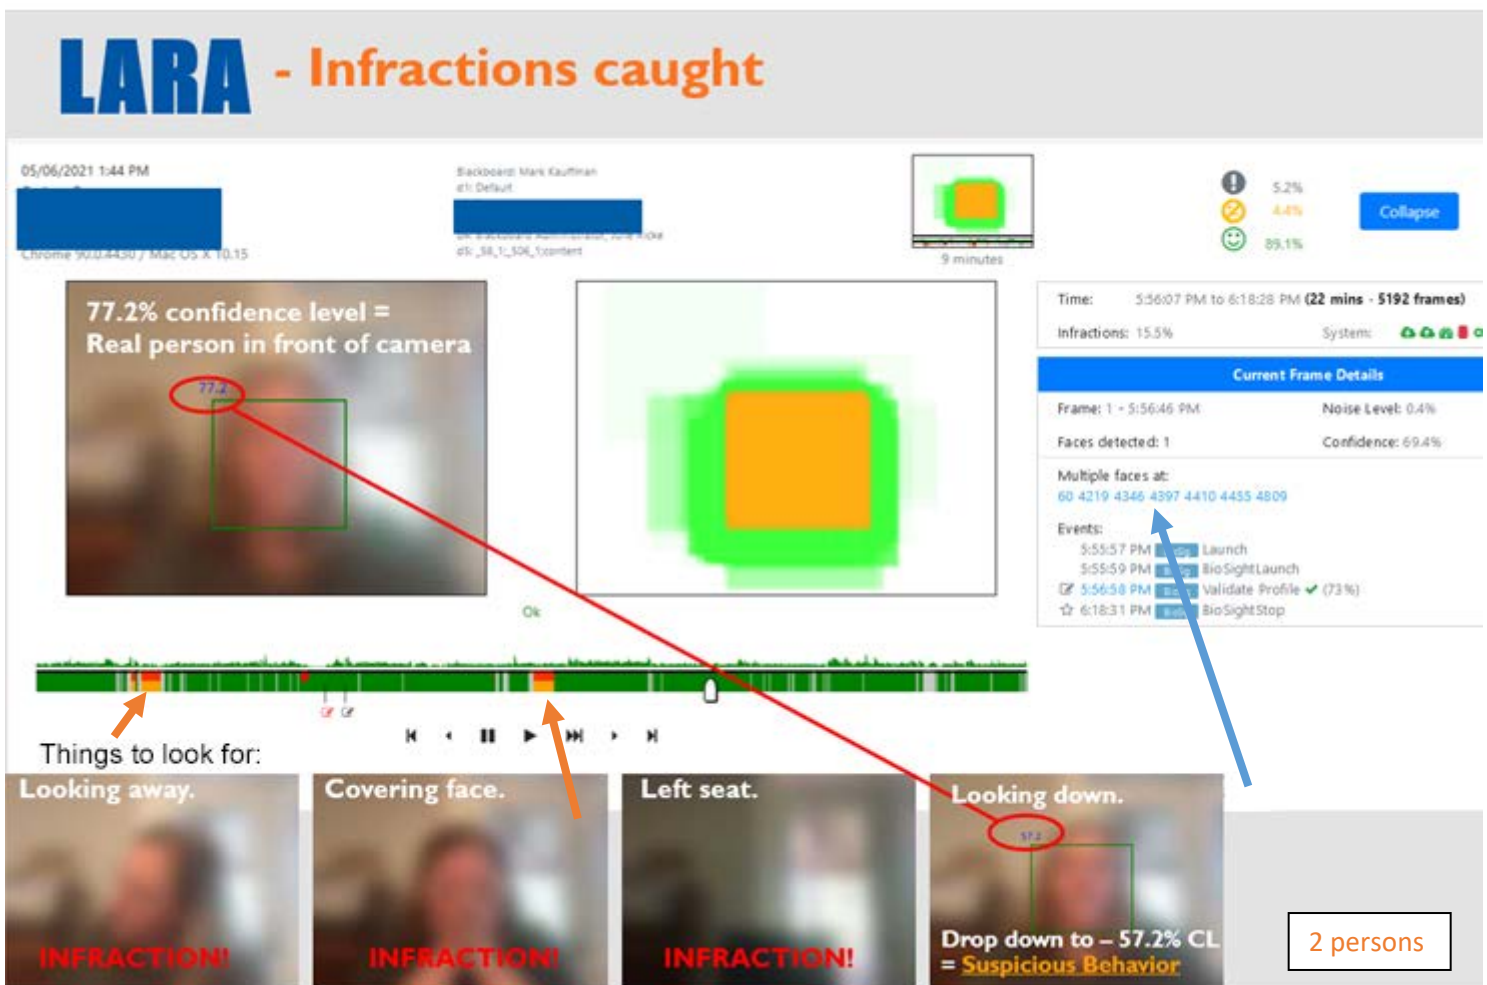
LARA - Infractions caught

05/06/2021 1:44 PM

Chrome 90.0.4430 / Mac OS X 10.15

Blackboard: Mark Kauffman
d1: Default

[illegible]
dS: _58_1_506_1:content

9 minutes

5.2%
4.4%
89.1%

Collapse

77.2% confidence level = Real person in front of camera

77.2

Ok

Time: 5:56:07 PM to 6:18:28 PM (22 mins - 5192 frames)

Infractions: 15.5%

System:

Current Frame Details

Frame: 1 - 5:56:46 PM

Noise Level: 0.4%

Faces detected: 1

Confidence: 69.4%

Multiple faces at:
60 4219 4346 4397 4410 4435 4809

Events:
5:55:57 PM Launch
5:55:59 PM BioSightLaunch
5:56:58 PM Validate Profile ✔ (73%)
6:18:31 PM BioSightStop

Things to look for:

Looking away.
INFRACTION!

Covering face.
INFRACTION!

Left seat.
INFRACTION!

Looking down.
57.2
Drop down to – 57.2% CL = Suspicious Behavior

2 persons